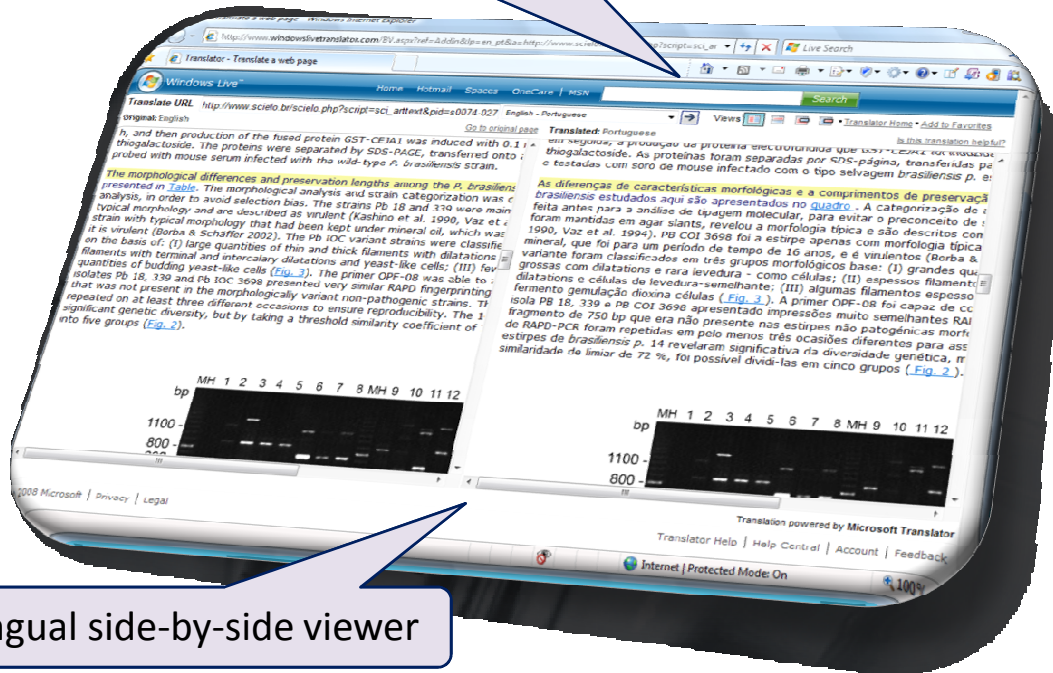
Translator - Translate a web page

http://www.windowslivetranslator.com/BV.aspx?ref=Addin&lp=en_pt&a=http://www.scielo

Live Search

Windows Live™

Home Hotmail Spaces OneCare | MSN

Search

Translate URL http://www.scielo.br/scielo.php?script=sci_arttext&pid=s0074-027 English - Portuguese

Views

Translator Home · Add to Favorites

Original: English

Go to original page

Translated: Portuguese

Is this translation helpful?

h, and then production of the fused protein GST-CFIA1 was induced with 0.1 thiogalactoside. The proteins were separated by SDS-PAGE, transferred onto probed with mouse serum infected with the wild-type P. brasiliensis strain.

The morphological differences and preservation lengths among the P. brasiliens presented in Table. The morphological analysis and strain categorization was analysis, in order to avoid selection bias. The strains Pb 18 and 339 were main typical morphology and are described as virulent (Kashino et al. 1990, Vaz et strain with typical morphology that had been kept under mineral oil, which was it is virulent (Borba & Schaffer 2002). The Pb IOC variant strains were classifie on the basis of: (I) large quantities of thin and thick filaments with dilatations filaments with terminal and intercalary dilatations and yeast-like cells; (III) fev quantities of budding yeast-like cells (Fig. 3). The primer OPF-08 was able to isolates Pb 18, 339 and Pb IOC 3698 presented very similar RAPD fingerprinting that was not present in the morphologically variant non-pathogenic strains. Th repeated on at least three different occasions to ensure reproducibility. The significant genetic diversity, but by taking a threshold similarity coefficient of into five groups (Fig. 2).

bp MH 1 2 3 4 5 6 7 8 MH 9 10 11 12
1100
800

em seguida, a produção da proteína electrofundida que GST-CFIA1 foi induzida thiogalactoside. As proteínas foram separadas por SDS-página, transferidas pa e testadas com soro de mouse infectado com o tipo selvagem brasiliensis p. es

As diferenças de características morfológicas e a comprimentos de preservaçã brasiliensis estudados aqui são apresentados no quadro . A categorização de feita antes para a análise de tipagem molecular, para evitar o preconceito de foram mantidas em agar slants, revelou a morfologia típica e são descritos com 1990, Vaz et al. 1994). PB COI 3698 foi a estirpe apenas com morfologia típica mineral, que foi para um período de tempo de 16 anos, e é virulentos (Borba & variante foram classificados em três grupos morfológicos base: (I) grandes qua grossas com dilatações e rara levedura - como células; (II) espessos filamento dilatações e células de levedura-semelhante; (III) algumas filamentos espesso fermento gemulação dioxina células ( Fig. 3 ). A primer OPF-08 foi capaz de isola PB 18, 339 e PB COI 3698 apresentado impressões muito semelhantes RAI fragmento de 750 bp que era não presente nas estirpes não patogénicas morfo de RAPD-PCR foram repetidas em pelo menos três ocasiões diferentes para ass estirpes de brasiliensis p. 14 revelaram significativa da diversidade genética, m similaridade de limiar de 72 %, foi possível dividi-las em cinco grupos ( Fig. 2 ).

bp MH 1 2 3 4 5 6 7 8 MH 9 10 11 12
1100
800

2008 Microsoft | Privacy | Legal

Translation powered by Microsoft Translator

Translator Help | Help Central | Account | Feedback

Internet | Protected Mode: On

100%

gual side-by-side viewer